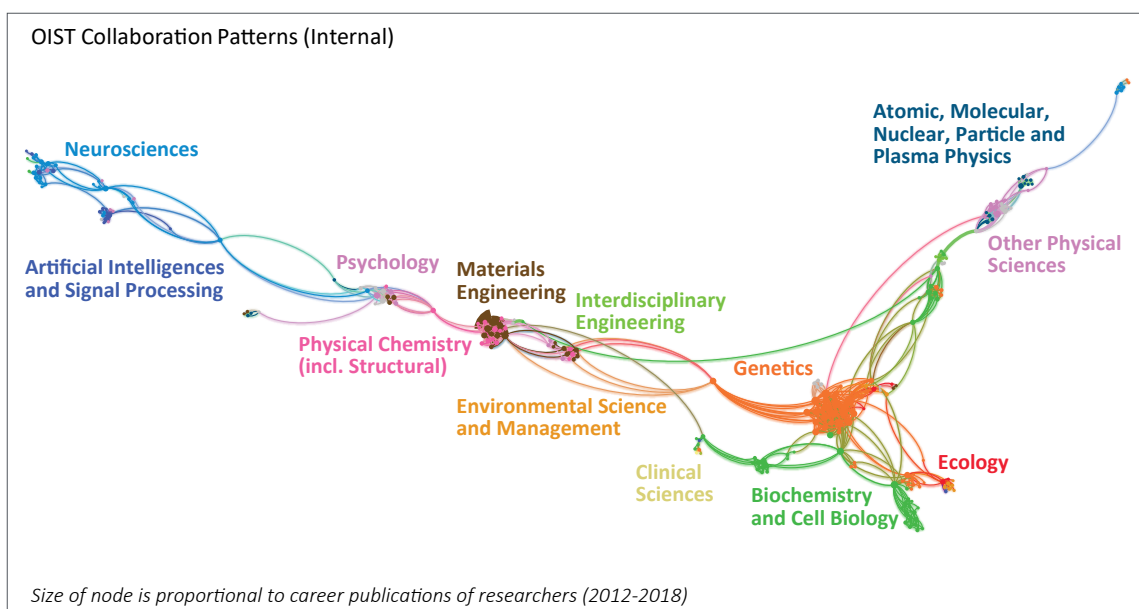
OIST Collaboration Patterns (Internal)

Neurosciences

Artificial Intelligences and Signal Processing

Psychology

Materials Engineering

Interdisciplinary Engineering

Physical Chemistry (incl. Structural)

Environmental Science and Management

Genetics

Clinical Sciences

Biochemistry and Cell Biology

Ecology

Atomic, Molecular, Nuclear, Particle and Plasma Physics

Other Physical Sciences

Size of node is proportional to career publications of researchers (2012-2018)